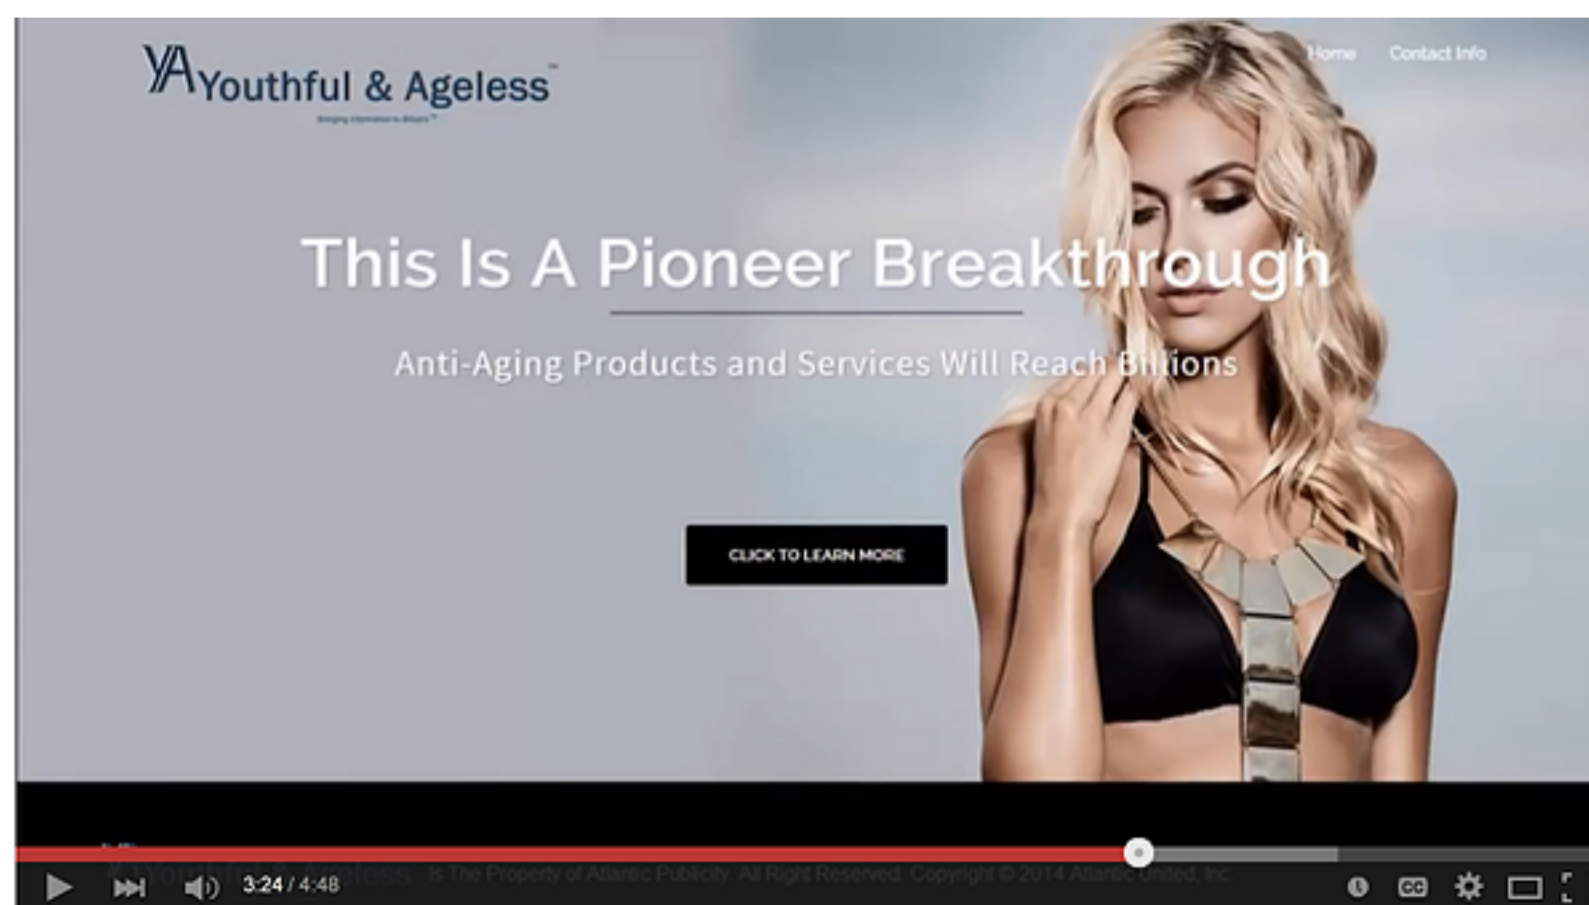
YA Youthful & Ageless™

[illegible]

Home Contact Info

This Is A Pioneer Breakthrough

Anti-Aging Products and Services Will Reach Billions

CLICK TO LEARN MORE

Youthful & Ageless Is The Property of Atlantic Publicity. All Right Reserved. Copyright © 2014 Atlantic United, Inc.

3:24 / 4:48